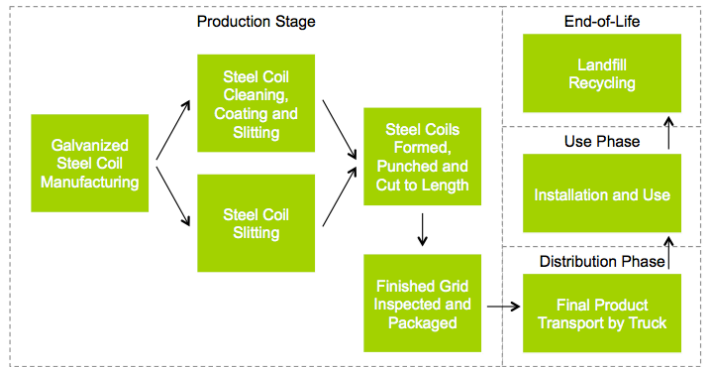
Production Stage

Galvanized Steel Coil Manufacturing

Steel Coil Cleaning, Coating and Slitting

Steel Coil Slitting

Steel Coils Formed, Punched and Cut to Length

Finished Grid Inspected and Packaged

End-of-Life

Landfill Recycling

Use Phase

Installation and Use

Distribution Phase

Final Product Transport by Truck